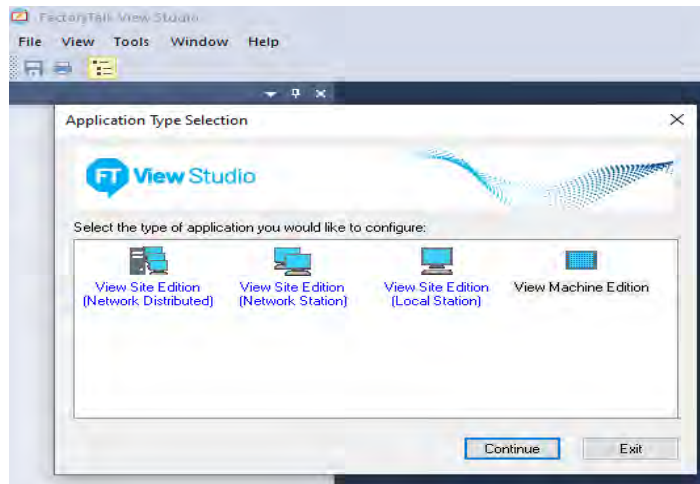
FactoryTalk View Studio

File View Tools Window Help

Application Type Selection

FT View Studio

Select the type of application you would like to configure:

View Site Edition (Network Distributed)

View Site Edition (Network Station)

View Site Edition (Local Station)

View Machine Edition

Continue

Exit